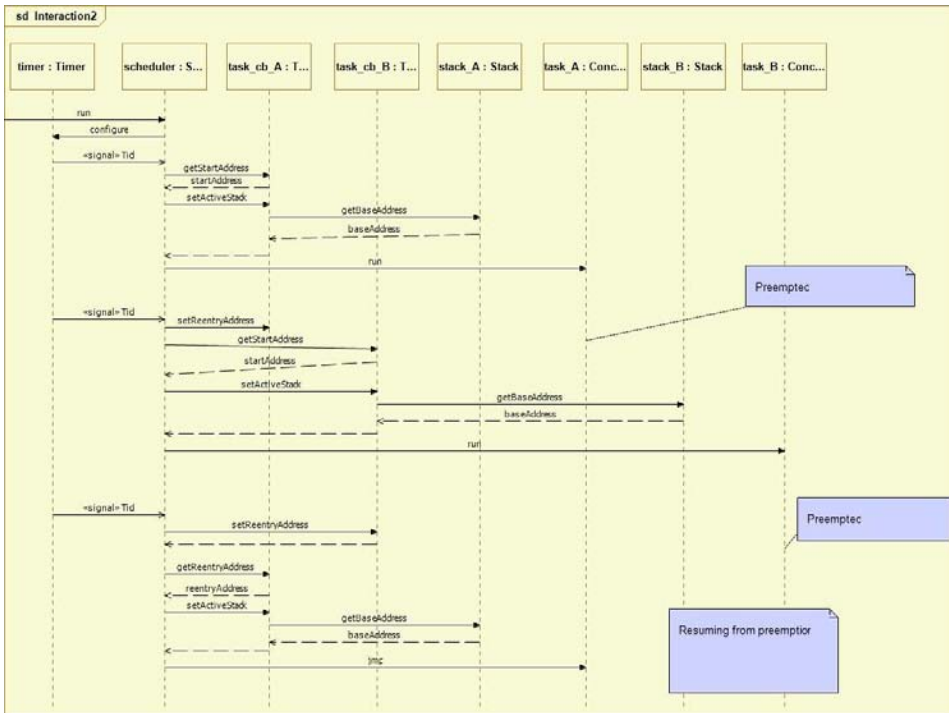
sd Interaction2

timer : Timer

scheduler : S...

task_cb_A : T...

task_cb_B : T...

stack_A : Stack

task_A : Conc...

stack_B : Stack

task_B : Conc...

run

configure

«signal» Tid

getStartAddress

startAddress

setActiveStack

getBaseAddress

baseAddress

run

Preemptec

«signal» Tid

setReentryAddress

getStartAddress

startAddress

setActiveStack

getBaseAddress

baseAddress

run

«signal» Tid

setReentryAddress

Preemptec

getReentryAddress

reentryAddress

setActiveStack

getBaseAddress

baseAddress

jmc

Resuming from preemptior